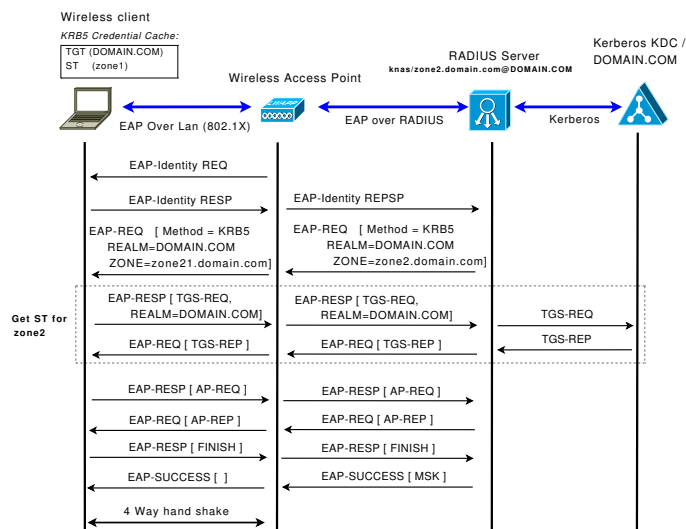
Wireless client

KRB5 Credential Cache:
TGT (DOMAIN.COM)
ST (zone1)

Wireless Access Point

RADIUS Server
knas/zone2.domain.com@DOMAIN.COM

Kerberos KDC / DOMAIN.COM

EAP Over Lan (802.1X)

EAP over RADIUS

Kerberos

EAP-Identity REQ

EAP-Identity RESP

EAP-Identity REPSP

EAP-REQ [ Method = KRB5 REALM=DOMAIN.COM ZONE=zone21.domain.com]

EAP-REQ [ Method = KRB5 REALM=DOMAIN.COM ZONE=zone2.domain.com]

Get ST for zone2

EAP-RESP [ TGS-REQ, REALM=DOMAIN.COM]

EAP-RESP [ TGS-REQ, REALM=DOMAIN.COM]

TGS-REQ

TGS-REP

EAP-REQ [ TGS-REP ]

EAP-REQ [ TGS-REP ]

EAP-RESP [ AP-REQ ]

EAP-RESP [ AP-REQ ]

EAP-REQ [ AP-REP ]

EAP-REQ [ AP-REP ]

EAP-RESP [ FINISH ]

EAP-RESP [ FINISH ]

EAP-SUCCESS [ ]

EAP-SUCCESS [ MSK ]

4 Way hand shake